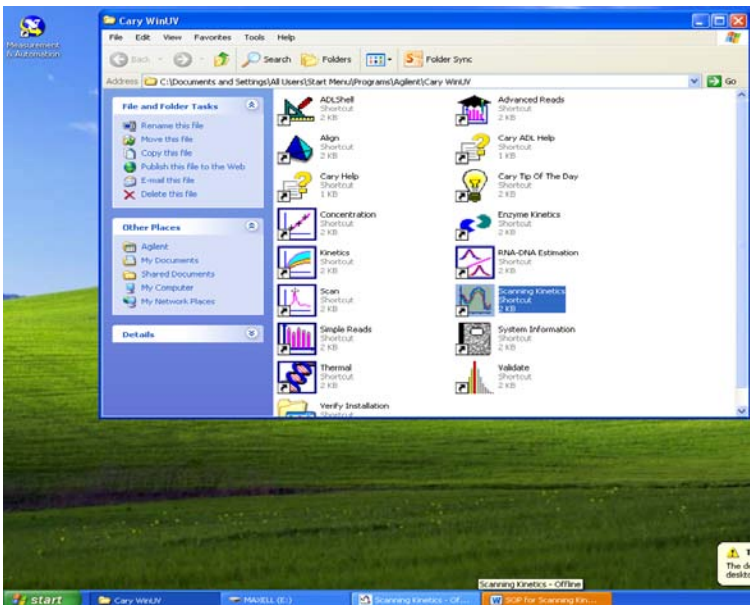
Measurement & Automation

Cary WinUV

File Edit View Favorites Tools Help

Back Search Folders Folder Sync

Address C:\Documents and Settings\All Users\Start Menu\Programs\Agilent\Cary WinUV Go

File and Folder Tasks

Rename this file
Move this file
Copy this file
Publish this file to the Web
E-mail this file
Delete this file

Other Places

Agilent
My Documents
Shared Documents
My Computer
My Network Places

Details

ADLShell
Shortcut
2 KB

Advanced Reads
Shortcut
2 KB

Align
Shortcut
2 KB

Cary ADL Help
Shortcut
1 KB

Cary Help
Shortcut
1 KB

Cary Tip Of The Day
Shortcut
2 KB

Concentration
Shortcut
2 KB

Enzyme Kinetics
Shortcut
2 KB

Kinetics
Shortcut
2 KB

RNA-DNA Estimation
Shortcut
2 KB

Scan
Shortcut
2 KB

Scanning Kinetics
Shortcut
2 KB

Simple Reads
Shortcut
2 KB

System Information
Shortcut
2 KB

Thermal
Shortcut
2 KB

Validate
Shortcut
2 KB

Verify Installation
Shortcut

The d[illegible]
deskt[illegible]

start Cary WinUV MAXELL (E:) Scanning Kinetics - Of... SOP for Scanning Kin...

Scanning Kinetics - Offline